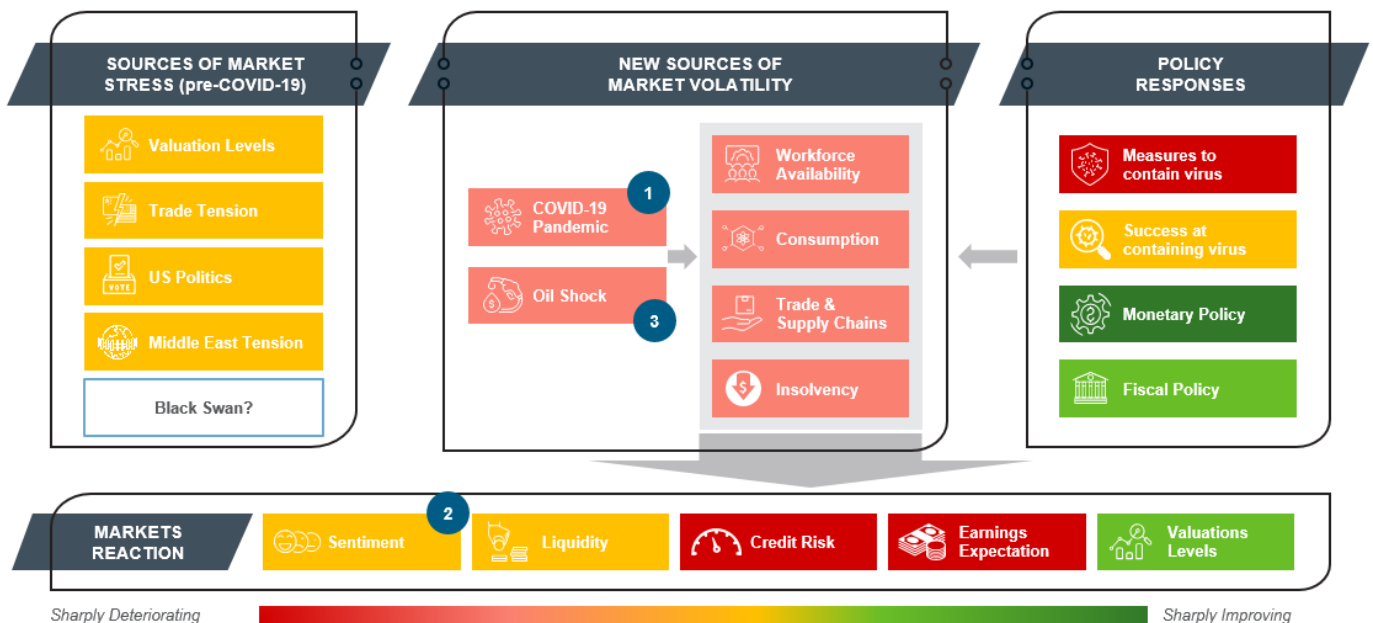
SOURCES OF MARKET STRESS (pre-COVID-19)

Valuation Levels

Trade Tension

US Politics

VOTE

Middle East Tension

Black Swan?

NEW SOURCES OF MARKET VOLATILITY

COVID-19 Pandemic

1

Oil Shock

3

Workforce Availability

Consumption

Trade & Supply Chains

Insolvency

POLICY RESPONSES

Measures to contain virus

Success at containing virus

Monetary Policy

Fiscal Policy

MARKETS REACTION

2

Sentiment

Liquidity

Credit Risk

Earnings Expectation

Valuations Levels

Sharply Deteriorating

Sharply Improving